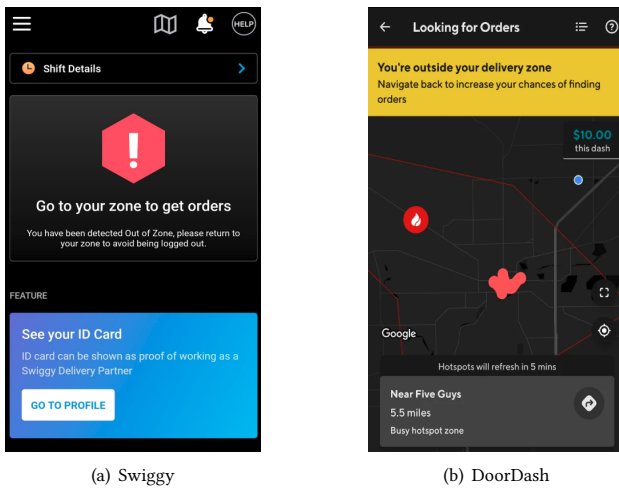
HELP

Shift Details

!

Go to your zone to get orders

You have been detected Out of Zone, please return to your zone to avoid being logged out.

FEATURE

See your ID Card

ID card can be shown as proof of working as a Swiggy Delivery Partner

GO TO PROFILE

(a) Swiggy

Looking for Orders

You're outside your delivery zone

Navigate back to increase your chances of finding orders

$10.00
this dash

Google

Hotspots will refresh in 5 mins

Near Five Guys

5.5 miles

Busy hotspot zone

(b) DoorDash